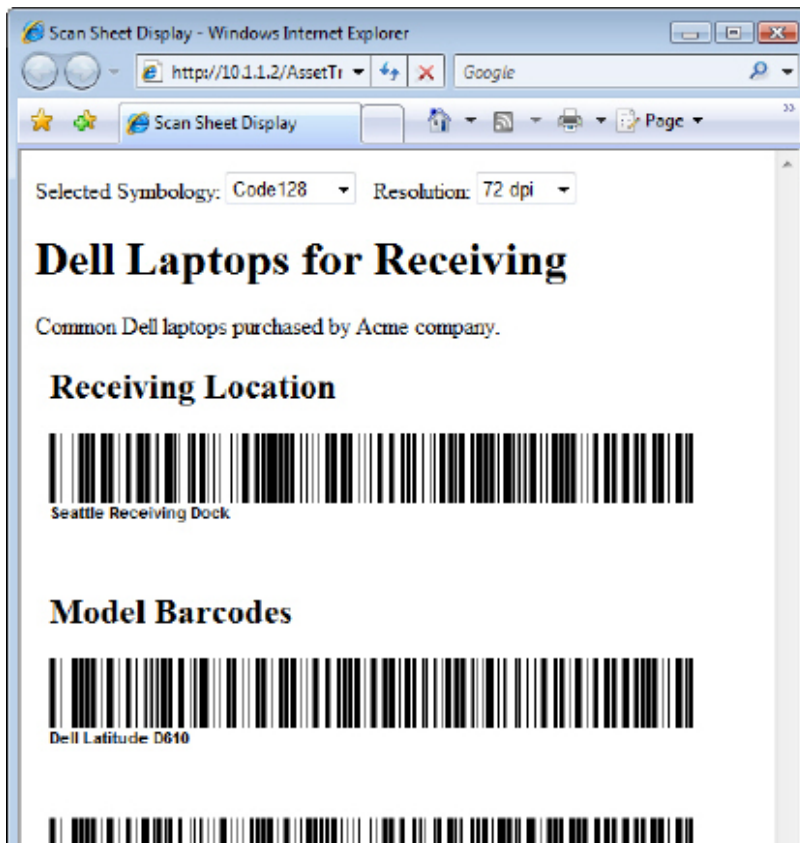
Scan Sheet Display - Windows Internet Explorer

http://10.1.1.2/AssetTr

Google

Scan Sheet Display

Page

Selected Symbology: Code128 Resolution: 72 dpi

# Dell Laptops for Receiving

Common Dell laptops purchased by Acme company.

## Receiving Location

Seattle Receiving Dock

## Model Barcodes

Dell Latitude D610